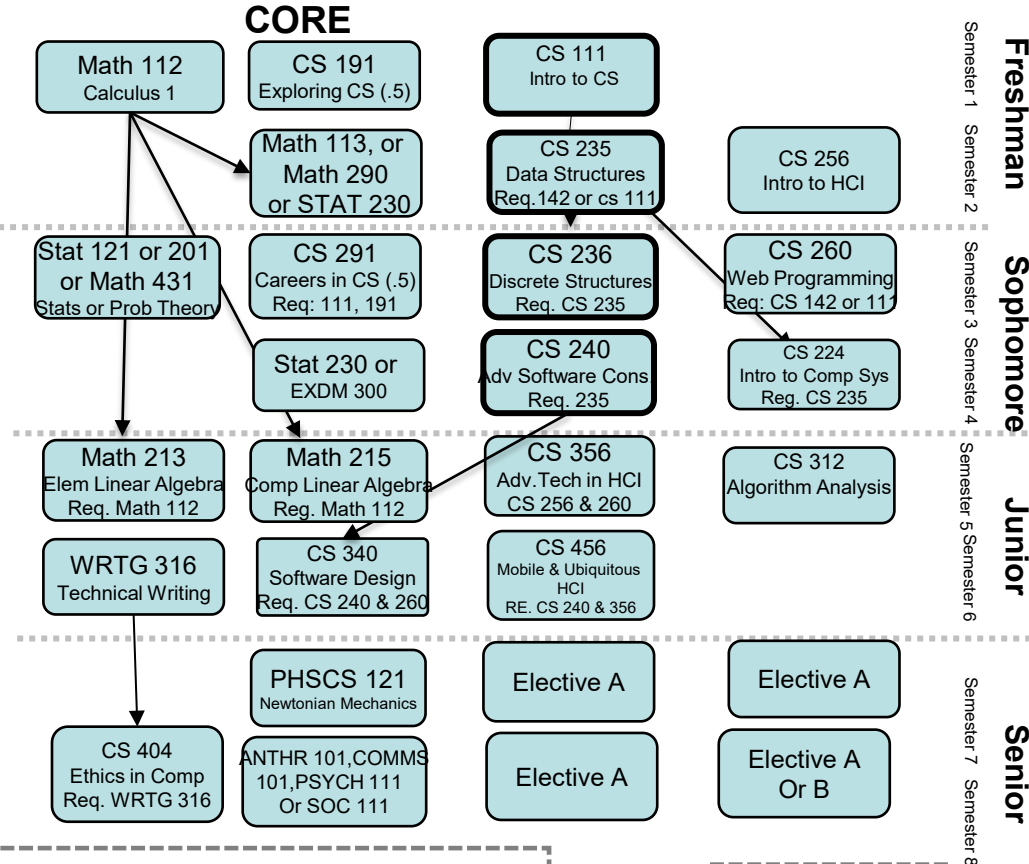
CORE

Freshman
Semester 1 Semester 2

Math 112
Calculus 1

CS 191
Exploring CS (.5)

CS 111
Intro to CS

Math 113, or
Math 290
or STAT 230

CS 235
Data Structures
Req.142 or cs 111

CS 256
Intro to HCI

Sophomore
Semester 3 Semester 4

Stat 121 or 201
or Math 431
Stats or Prob Theory

CS 291
Careers in CS (.5)
Req: 111, 191

CS 236
Discrete Structures
Req. CS 235

CS 260
Web Programming
Req: CS 142 or 111

Stat 230 or
EXDM 300

CS 240
Adv Software Cons
Req. 235

CS 224
Intro to Comp Sys
Req. CS 235

Junior
Semester 5 Semester 6

Math 213
Elem Linear Algebra
Req. Math 112

Math 215
Comp Linear Algebra
Req. Math 112

CS 356
Adv.Tech in HCI
CS 256 & 260

CS 312
Algorithm Analysis

WRTG 316
Technical Writing

CS 340
Software Design
Req. CS 240 & 260

CS 456
Mobile & Ubiquitous
HCI
RE. CS 240 & 356

Senior
Semester 7 Semester 8

PHSCS 121
Newtonian Mechanics

Elective A

Elective A

CS 404
Ethics in Comp
Req. WRTG 316

ANTHR 101,COMMS
101,PSYCH 111
Or SOC 111

Elective A

Elective A
Or B